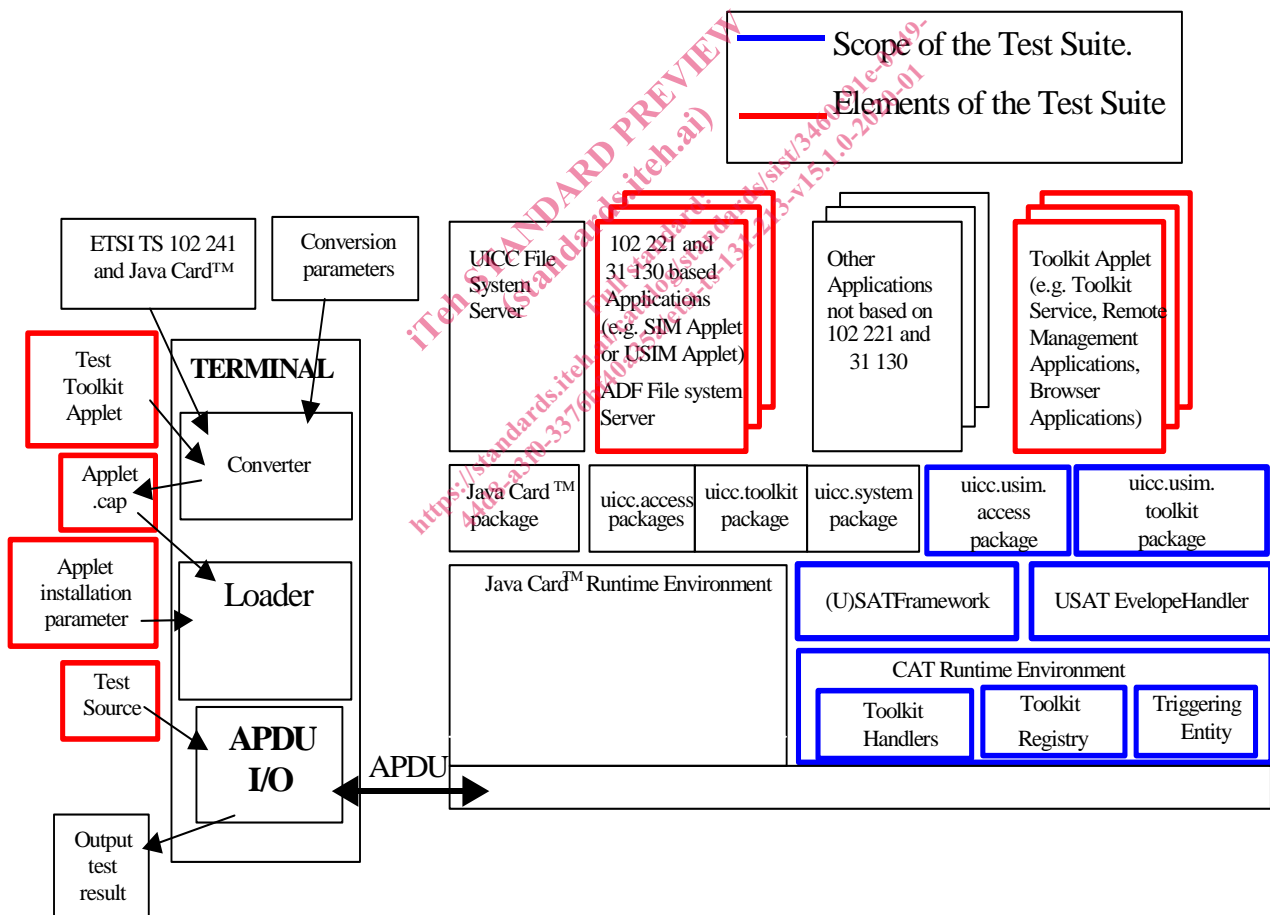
Scope of the Test Suite.

Elements of the Test Suite

iTeh STANDARD PREVIEW
(standards.iteh.ai)
Full standard:
https://standards.iteh.ai/catalog/standards/sist/3400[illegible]1e-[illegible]49-4408-a3f0-3376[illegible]40a55/etsi-ts-131-213-v15.1.0-2020-01

ETSI TS 102 241 and Java Card™

Conversion parameters

Test Toolkit Applet

TERMINAL

Converter

Applet .cap

Applet installation parameter

Loader

Test Source

APDU I/O

Output test result

APDU

UICC File System Server

102 221 and 31 130 based Applications (e.g. SIM Applet or USIM Applet) ADF File system Server

Other Applications not based on 102 221 and 31 130

Toolkit Applet (e.g. Toolkit Service, Remote Management Applications, Browser Applications)

Java Card ™ package

uicc.access packages

uicc.toolkit package

uicc.system package

uicc.usim. access package

uicc.usim. toolkit package

Java Card™ Runtime Environment

(U)SATFramework

USAT EvelopeHandler

CAT Runtime Environment

Toolkit Handlers

Toolkit Registry

Triggering Entity